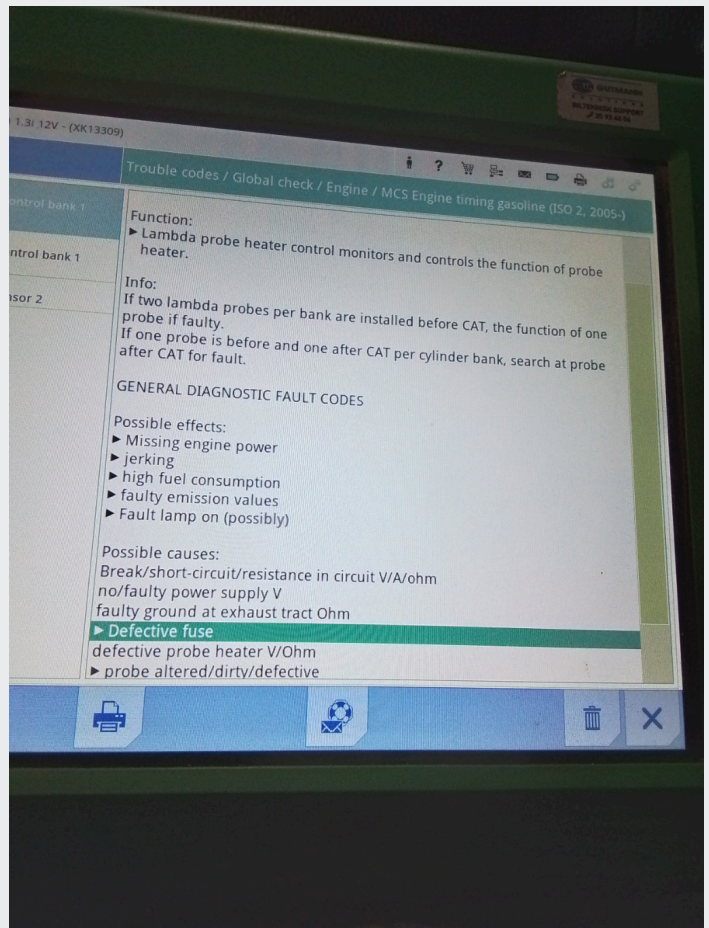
1.3i 12V - (XK13309)

Trouble codes / Global check / Engine / MCS Engine timing gasoline (ISO 2, 2005-)

ontrol bank 1

ntrol bank 1

isor 2

Function:
► Lambda probe heater control monitors and controls the function of probe heater.

Info:
If two lambda probes per bank are installed before CAT, the function of one probe if faulty.
If one probe is before and one after CAT per cylinder bank, search at probe after CAT for fault.

GENERAL DIAGNOSTIC FAULT CODES

Possible effects:
► Missing engine power
► jerking
► high fuel consumption
► faulty emission values
► Fault lamp on (possibly)

Possible causes:
Break/short-circuit/resistance in circuit V/A/ohm
no/faulty power supply V
faulty ground at exhaust tract Ohm
► Defective fuse
defective probe heater V/Ohm
► probe altered/dirty/defective